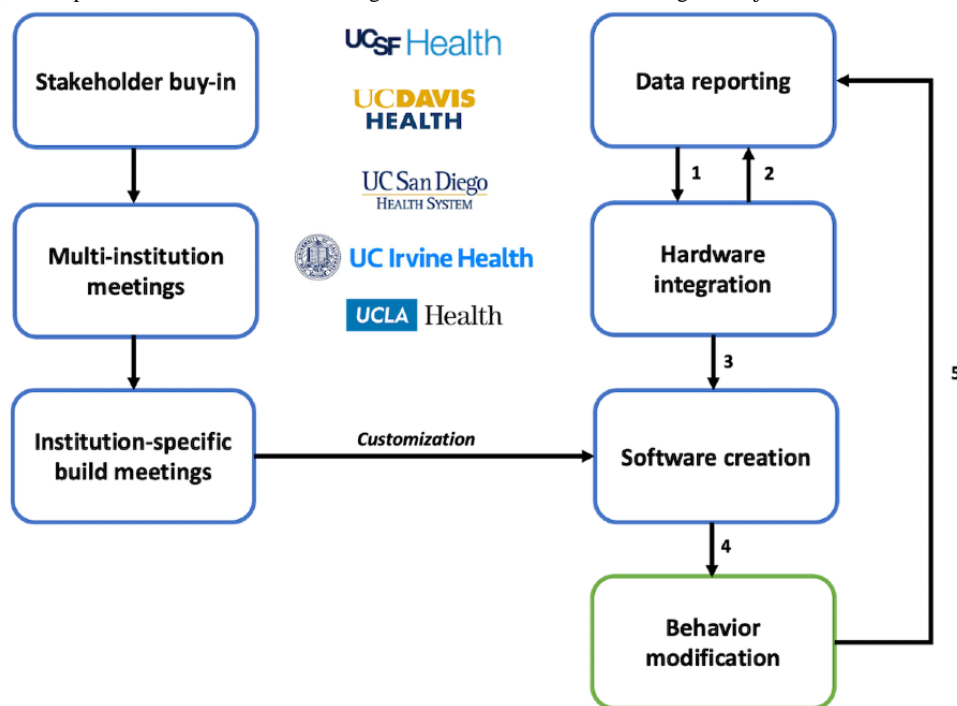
Stakeholder buy-in

Multi-institution meetings

Institution-specific build meetings

UCSF Health

UC DAVIS HEALTH

UC San Diego HEALTH SYSTEM

UC Irvine Health

UCLA Health

Customization

Data reporting

1

2

Hardware integration

3

Software creation

4

Behavior modification

5